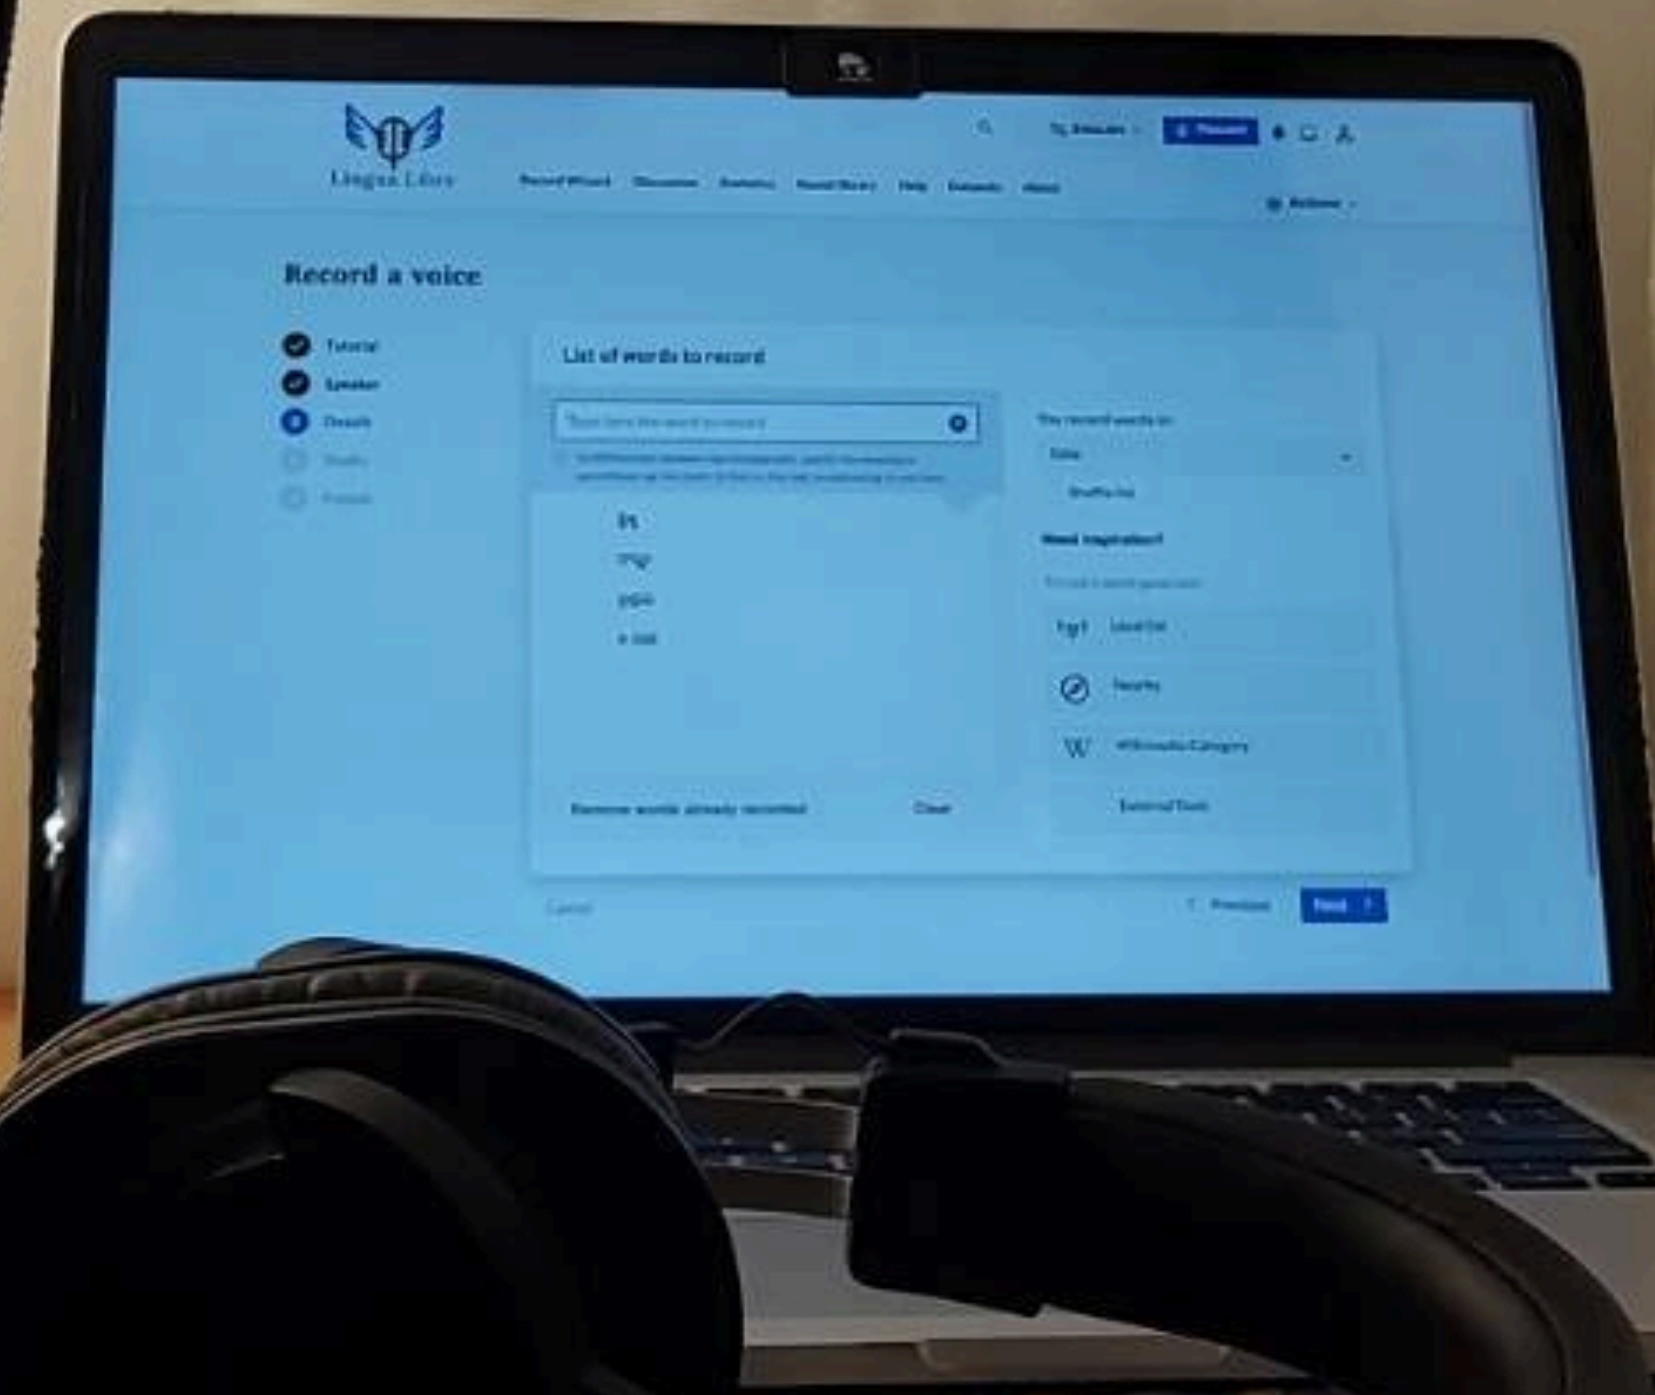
Lingua Libre

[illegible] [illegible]

Record Wizard Discussion Statistics Sound library Help Datasets About

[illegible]

Record a voice

Tutorial
Speaker
Details
Studio
Publish

List of words to record

Type here the word to record

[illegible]

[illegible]
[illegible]
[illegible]
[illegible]

You record words in:
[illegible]
Shuffle list

Need inspiration?
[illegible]
Local list
Nearby
Wikimedia Category
External Tools

Remove words already recorded Clear

Cancel

Previous Next